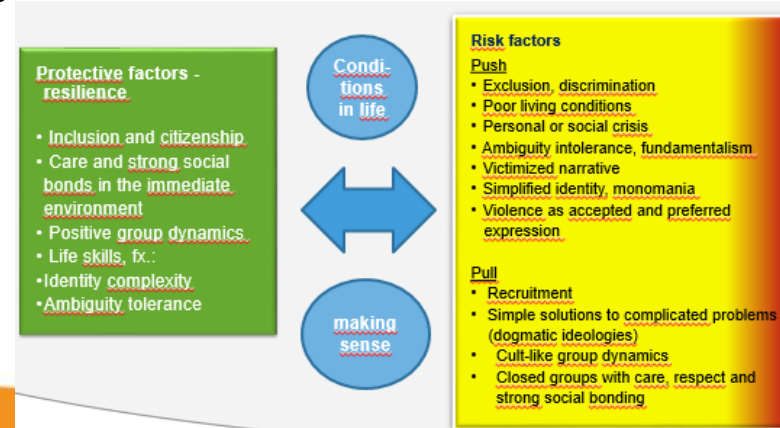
Protective factors - resilience

• Inclusion and citizenship
• Care and strong social bonds in the immediate environment
• Positive group dynamics
• Life skills, fx.:
•Identity complexity
•Ambiguity tolerance

Condi-tions in life

making sense

Risk factors
Push
• Exclusion, discrimination
• Poor living conditions
• Personal or social crisis
• Ambiguity intolerance, fundamentalism
• Victimized narrative
• Simplified identity, monomania
• Violence as accepted and preferred expression

Pull
• Recruitment
• Simple solutions to complicated problems (dogmatic ideologies)
• Cult-like group dynamics
• Closed groups with care, respect and strong social bonding